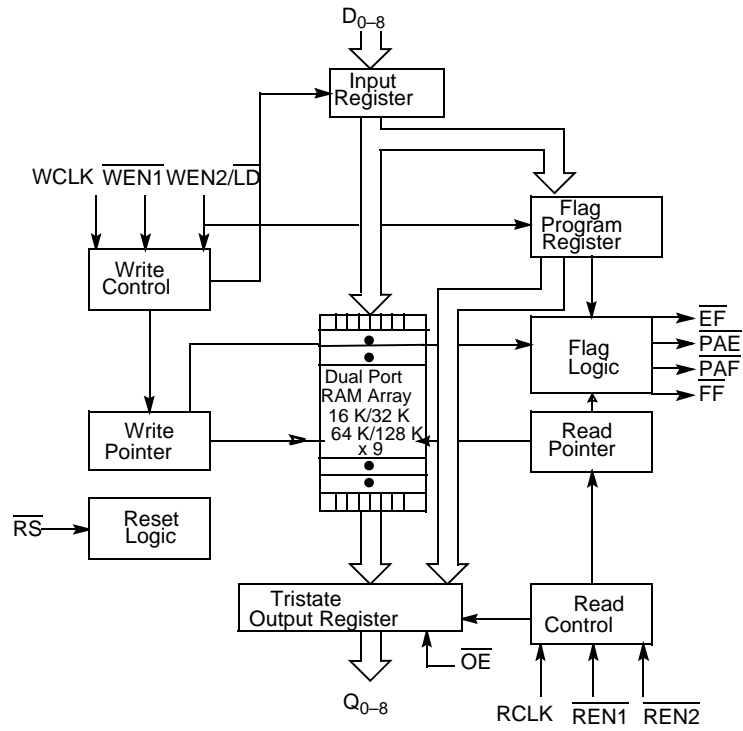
$D_{0-8}$

Input Register

WCLK $\overline{WEN1}$ WEN2/$\overline{LD}$

Flag Program Register

Write Control

Flag Logic

$\overline{EF}$

$\overline{PAE}$

$\overline{PAF}$

$\overline{FF}$

Dual Port RAM Array 16 K/32 K 64 K/128 K x 9

Write Pointer

Read Pointer

$\overline{RS}$

Reset Logic

Tristate Output Register

Read Control

$\overline{OE}$

$Q_{0-8}$

RCLK $\overline{REN1}$ $\overline{REN2}$